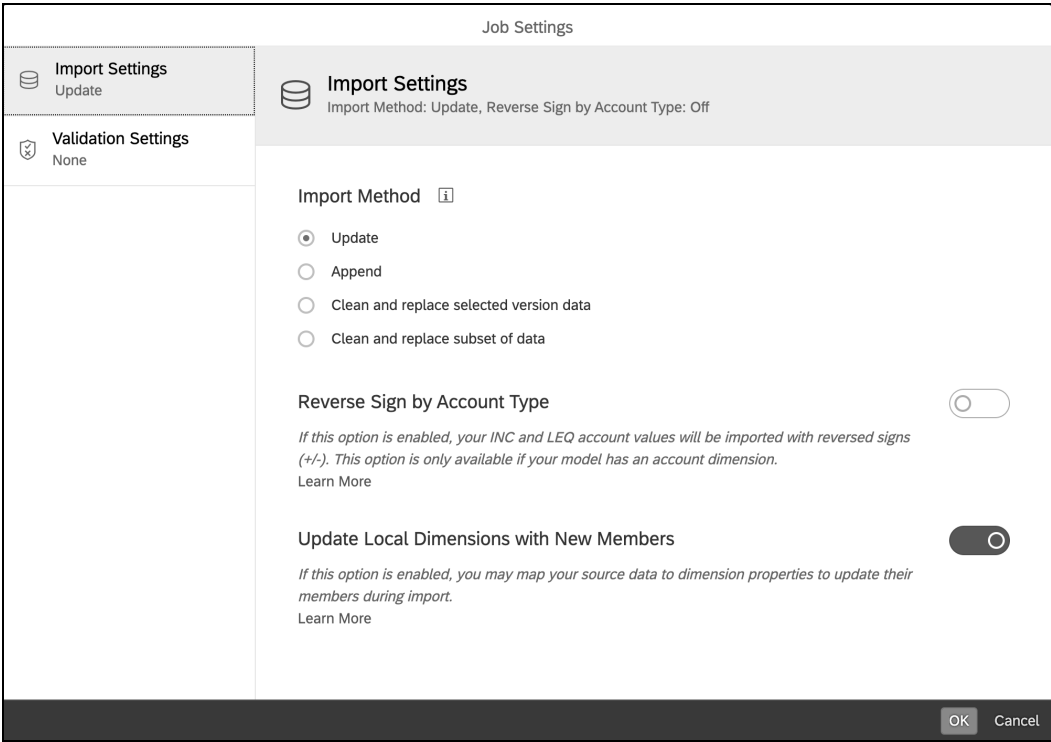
Job Settings

Import Settings
Update

Validation Settings
None

Import Settings
Import Method: Update, Reverse Sign by Account Type: Off

Import Method

Update
Append
Clean and replace selected version data
Clean and replace subset of data

Reverse Sign by Account Type

If this option is enabled, your INC and LEQ account values will be imported with reversed signs (+/-). This option is only available if your model has an account dimension.
Learn More

Update Local Dimensions with New Members

If this option is enabled, you may map your source data to dimension properties to update their members during import.
Learn More

OK Cancel